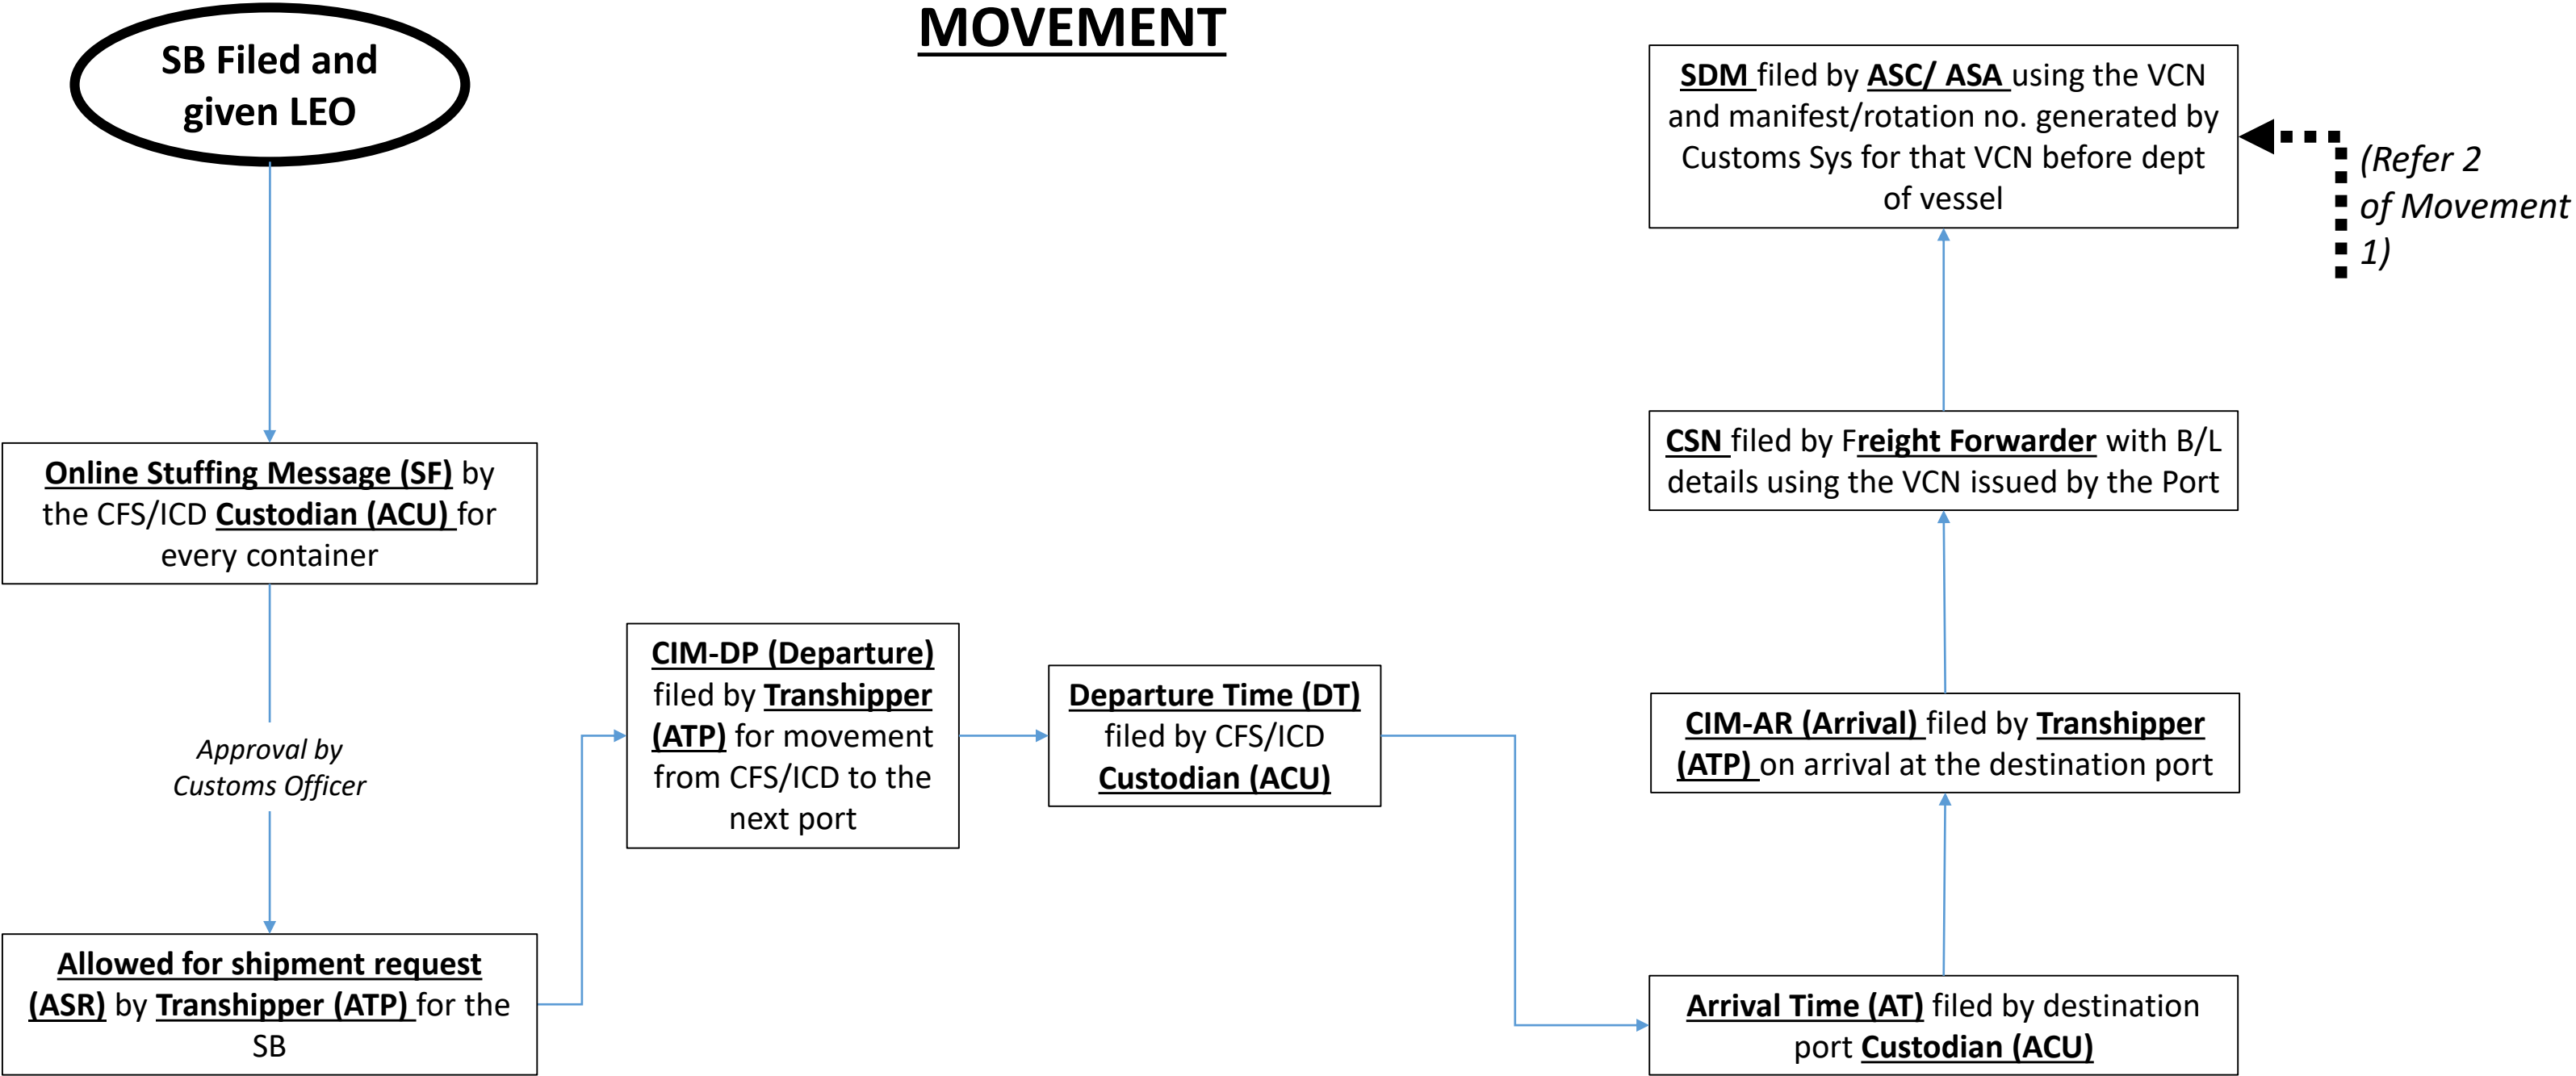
MOVEMENT

SB Filed and given LEO

Online Stuffing Message (SF) by the CFS/ICD Custodian (ACU) for every container

Approval by Customs Officer

Allowed for shipment request (ASR) by Transhipper (ATP) for the SB

CIM-DP (Departure) filed by Transhipper (ATP) for movement from CFS/ICD to the next port

Departure Time (DT) filed by CFS/ICD Custodian (ACU)

Arrival Time (AT) filed by destination port Custodian (ACU)

CIM-AR (Arrival) filed by Transhipper (ATP) on arrival at the destination port

CSN filed by Freight Forwarder with B/L details using the VCN issued by the Port

SDM filed by ASC/ ASA using the VCN and manifest/rotation no. generated by Customs Sys for that VCN before dept of vessel

(Refer 2 of Movement 1)